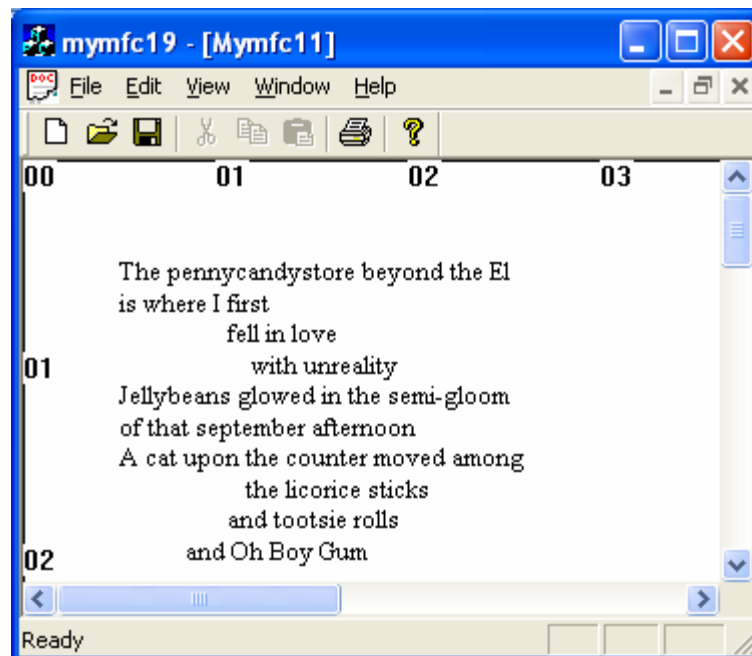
mymfc19 - [Mymfc11]

File Edit View Window Help

00 01 02 03

The pennycandystore beyond the El
is where I first
fell in love
01 with unreality
Jellybeans glowed in the semi-gloom
of that september afternoon
A cat upon the counter moved among
the licorice sticks
and tootsie rolls
02 and Oh Boy Gum

Ready